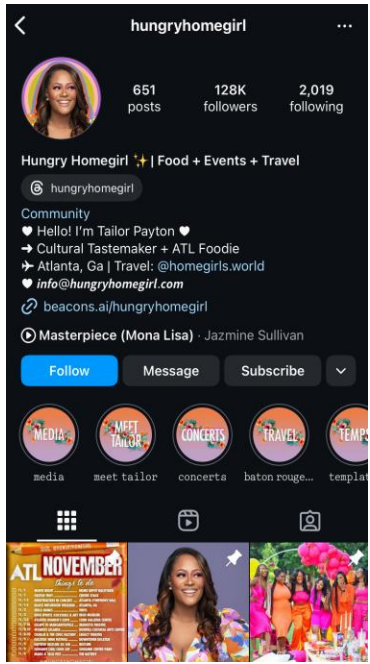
hungryhomegirl

651
posts

128K
followers

2,019
following

Hungry Homegirl ✨ | Food + Events + Travel

hungryhomegirl

Community
♥ Hello! I'm Tailor Payton ♥
➜ Cultural Tastemaker + ATL Foodie
✈ Atlanta, Ga | Travel: @homegirls.world
♥ info@hungryhomegirl.com

beacons.ai/hungryhomegirl

Masterpiece (Mona Lisa) · Jazmine Sullivan

Follow
Message
Subscribe

MEDIA
media

MEET TAILOR
meet tailor

CONCERTS
concerts

TRAVEL
baton rouge...

TEMPS
templat

ATL NOVEMBER
things to do
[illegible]